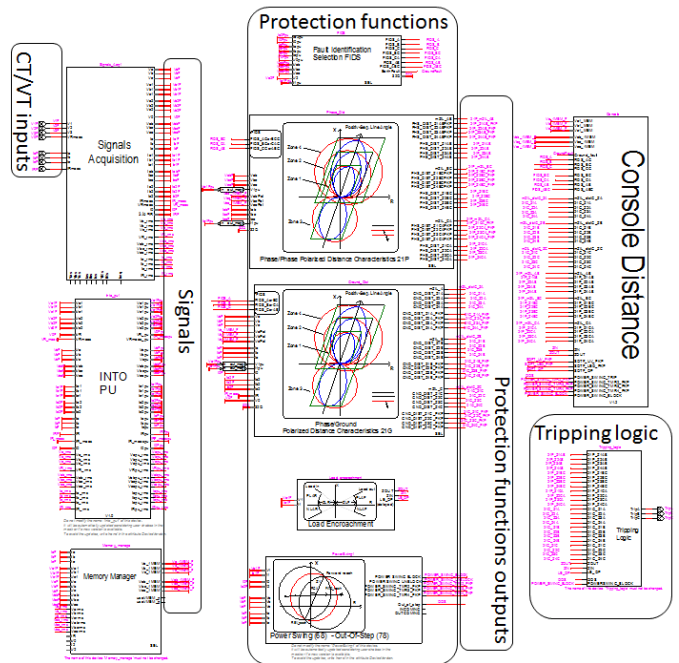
Protection functions

CT/VT inputs

Signals Acquisition

Fault Identification Selection FIDS

Phase/Phase Polarized Distance Characteristics 21P

Zone 4
Zone 2
Zone 1
Zone 3

Positive Seq. Line Angle

Console Distance

Signals

Protection functions outputs

INTO PU

Phase/Ground Polarized Distance Characteristics 21G

Zone 4
Zone 2
Zone 1
Zone 3

Positive Seq. Line Angle

Tripping logic

Tripping Logic

Load Encroachment

Memory Manager

Power Swing (68) - Out-Of-Step (78)